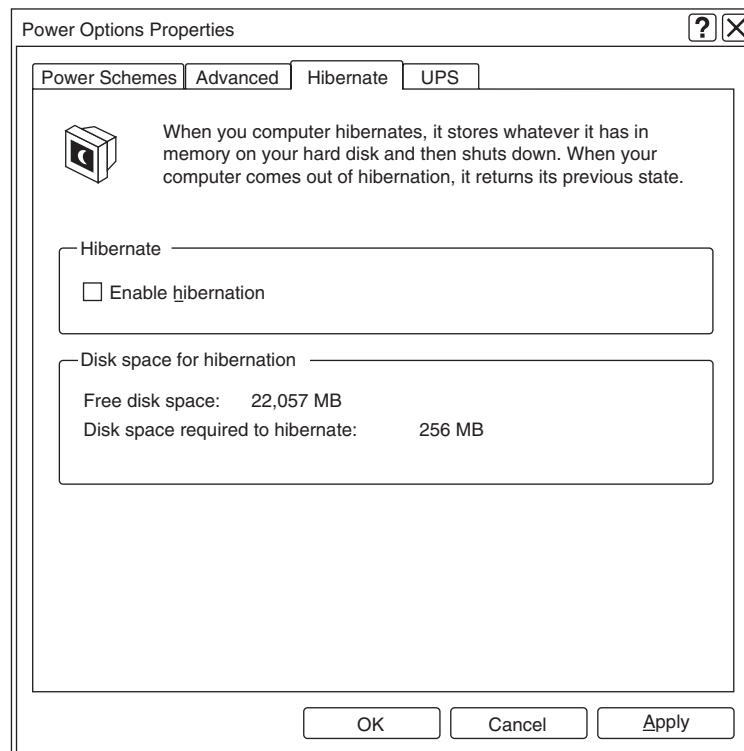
Power Options Properties

?

Power Schemes | Advanced | Hibernate | UPS

When you computer hibernates, it stores whatever it has in memory on your hard disk and then shuts down. When your computer comes out of hibernation, it returns its previous state.

Hibernate

Enable hibernation

Disk space for hibernation

Free disk space: 22,057 MB

Disk space required to hibernate: 256 MB

OK | Cancel | Apply